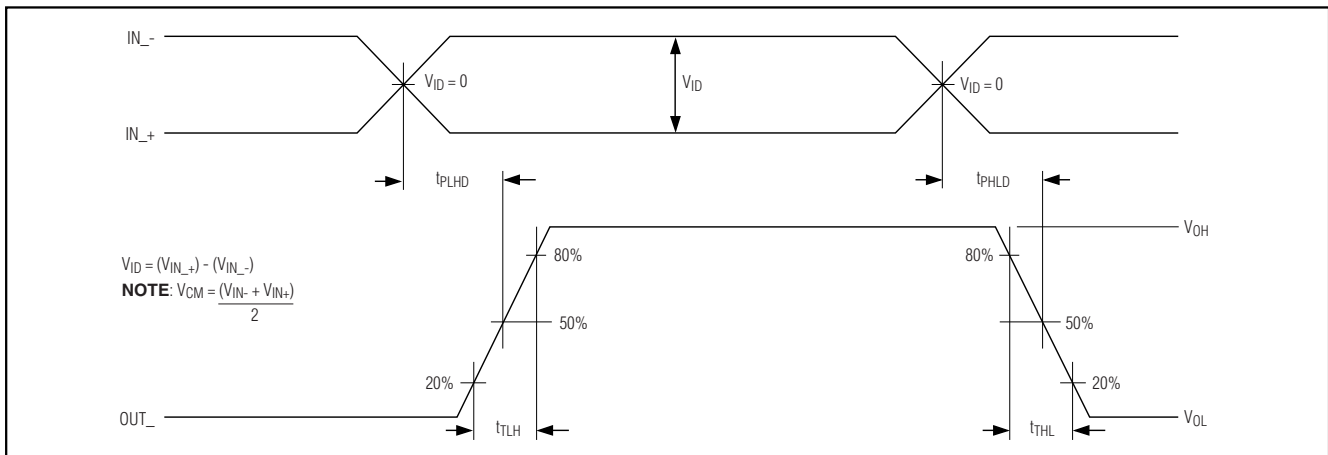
IN_-

IN_+

$V_{ID} = 0$

$V_{ID}$

$V_{ID} = 0$

$t_{PLHD}$

$t_{PHLD}$

$V_{OH}$

$V_{ID} = (V_{IN\_+}) - (V_{IN\_-})$

**NOTE**: $V_{CM} = \frac{(V_{IN-} + V_{IN+})}{2}$

80%

80%

50%

50%

20%

20%

OUT_

$t_{TLH}$

$t_{THL}$

$V_{OL}$